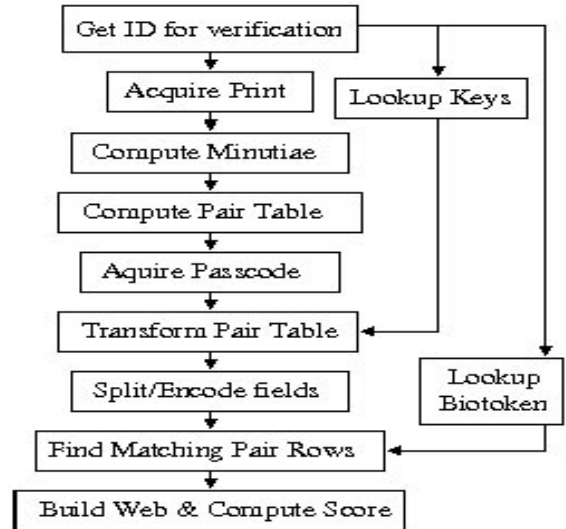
Get ID for verification

Acquire Print

Lookup Keys

Compute Minutiae

Compute Pair Table

Aquire Passcode

Transform Pair Table

Split/Encode fields

Lookup Biotoken

Find Matching Pair Rows

Build Web & Compute Score